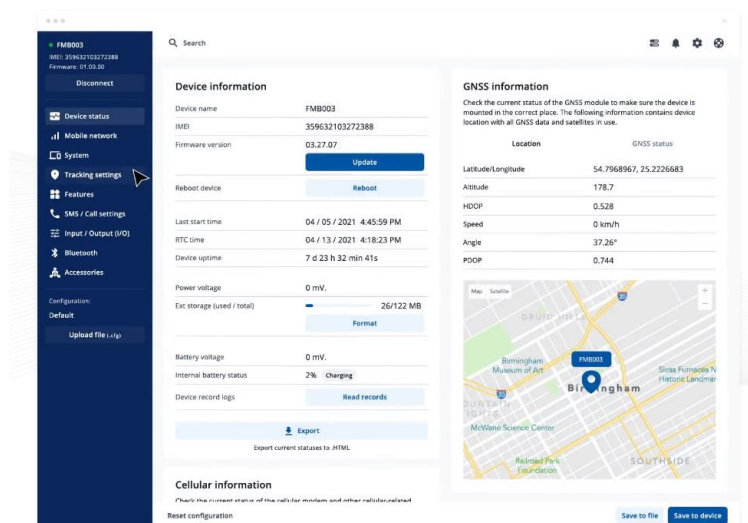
FMB003
IMEI: 359632103272388
Firmware: 01.03.00

Disconnect

Device status
Mobile network
System
Tracking settings
Features
SMS / Call settings
Input / Output (I/O)
Bluetooth
Accessories

Configuration:
Default

Upload file (.cfg)

Search

Device information

| | |
|---|---|
| Device name | FMB003 |
| IMEI | 359632103272388 |
| Firmware version | 03.27.07 |
| | Update |
| Reboot device | Reboot |
| Last start time | 04 / 05 / 2021 4:45:59 PM |
| RTC time | 04 / 13 / 2021 4:18:23 PM |
| Device uptime | 7 d 23 h 32 min 41s |
| Power voltage | 0 mV. |
| Ext storage (used / total) | 26/122 MB |
| | Format |
| Battery voltage | 0 mV. |
| Internal battery status | 2% Charging |
| Device record logs | Read records |

Export

Export current statuses to .HTML

Cellular information

Check the current status of the cellular modem and other cellular-related

GNSS information

Check the current status of the GNSS module to make sure the device is mounted in the correct place. The following information contains device location with all GNSS data and satellites in use.

Location GNSS status

| | |
|---|---|
| Latitude/Longitude | 54.7968967, 25.2226683 |
| Altitude | 178.7 |
| HDOP | 0.528 |
| Speed | 0 km/h |
| Angle | 37.26° |
| PDOP | 0.744 |

Map Satellite
FMB003
Birmingham Museum of Art
Birmingham
Sloss Furnaces National Historic Landmark
McWane Science Center
Railroad Park Foundation
SOUTHSIDE
DRUID HILLS

Reset configuration

Save to file Save to device